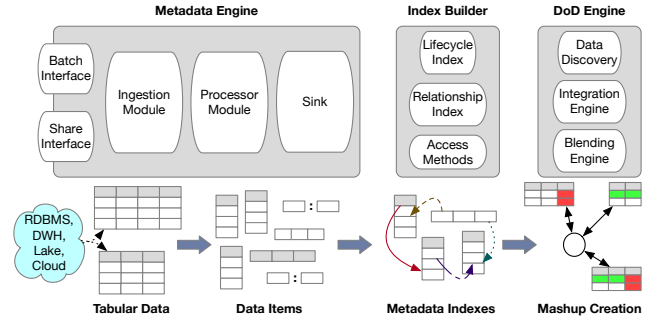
Metadata Engine

Batch Interface

Share Interface

Ingestion Module

Processor Module

Sink

Index Builder

Lifecycle Index

Relationship Index

Access Methods

DoD Engine

Data Discovery

Integration Engine

Blending Engine

RDBMS, DWH, Lake, Cloud

:

:

Tabular Data

Data Items

Metadata Indexes

Mashup Creation